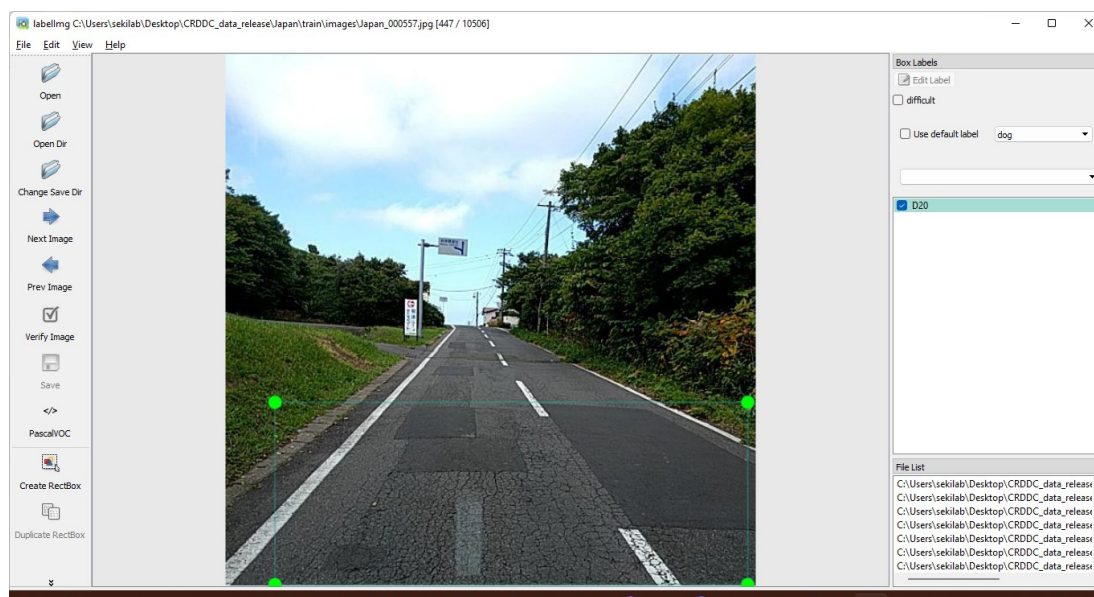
labelImg C:\Users\sekilab\Desktop\CRDDC_data_release\Japan\train\images\Japan_000557.jpg [447 / 10506]

File Edit View Help

Open

Open Dir

Change Save Dir

Next Image

Prev Image

Verify Image

Save

</>

PascalVOC

Create RectBox

Duplicate RectBox

Box Labels

Edit Label

difficult

Use default label dog

D20

File List

C:\Users\sekilab\Desktop\CRDDC_data_release
C:\Users\sekilab\Desktop\CRDDC_data_release
C:\Users\sekilab\Desktop\CRDDC_data_release
C:\Users\sekilab\Desktop\CRDDC_data_release
C:\Users\sekilab\Desktop\CRDDC_data_release
C:\Users\sekilab\Desktop\CRDDC_data_release
C:\Users\sekilab\Desktop\CRDDC_data_release